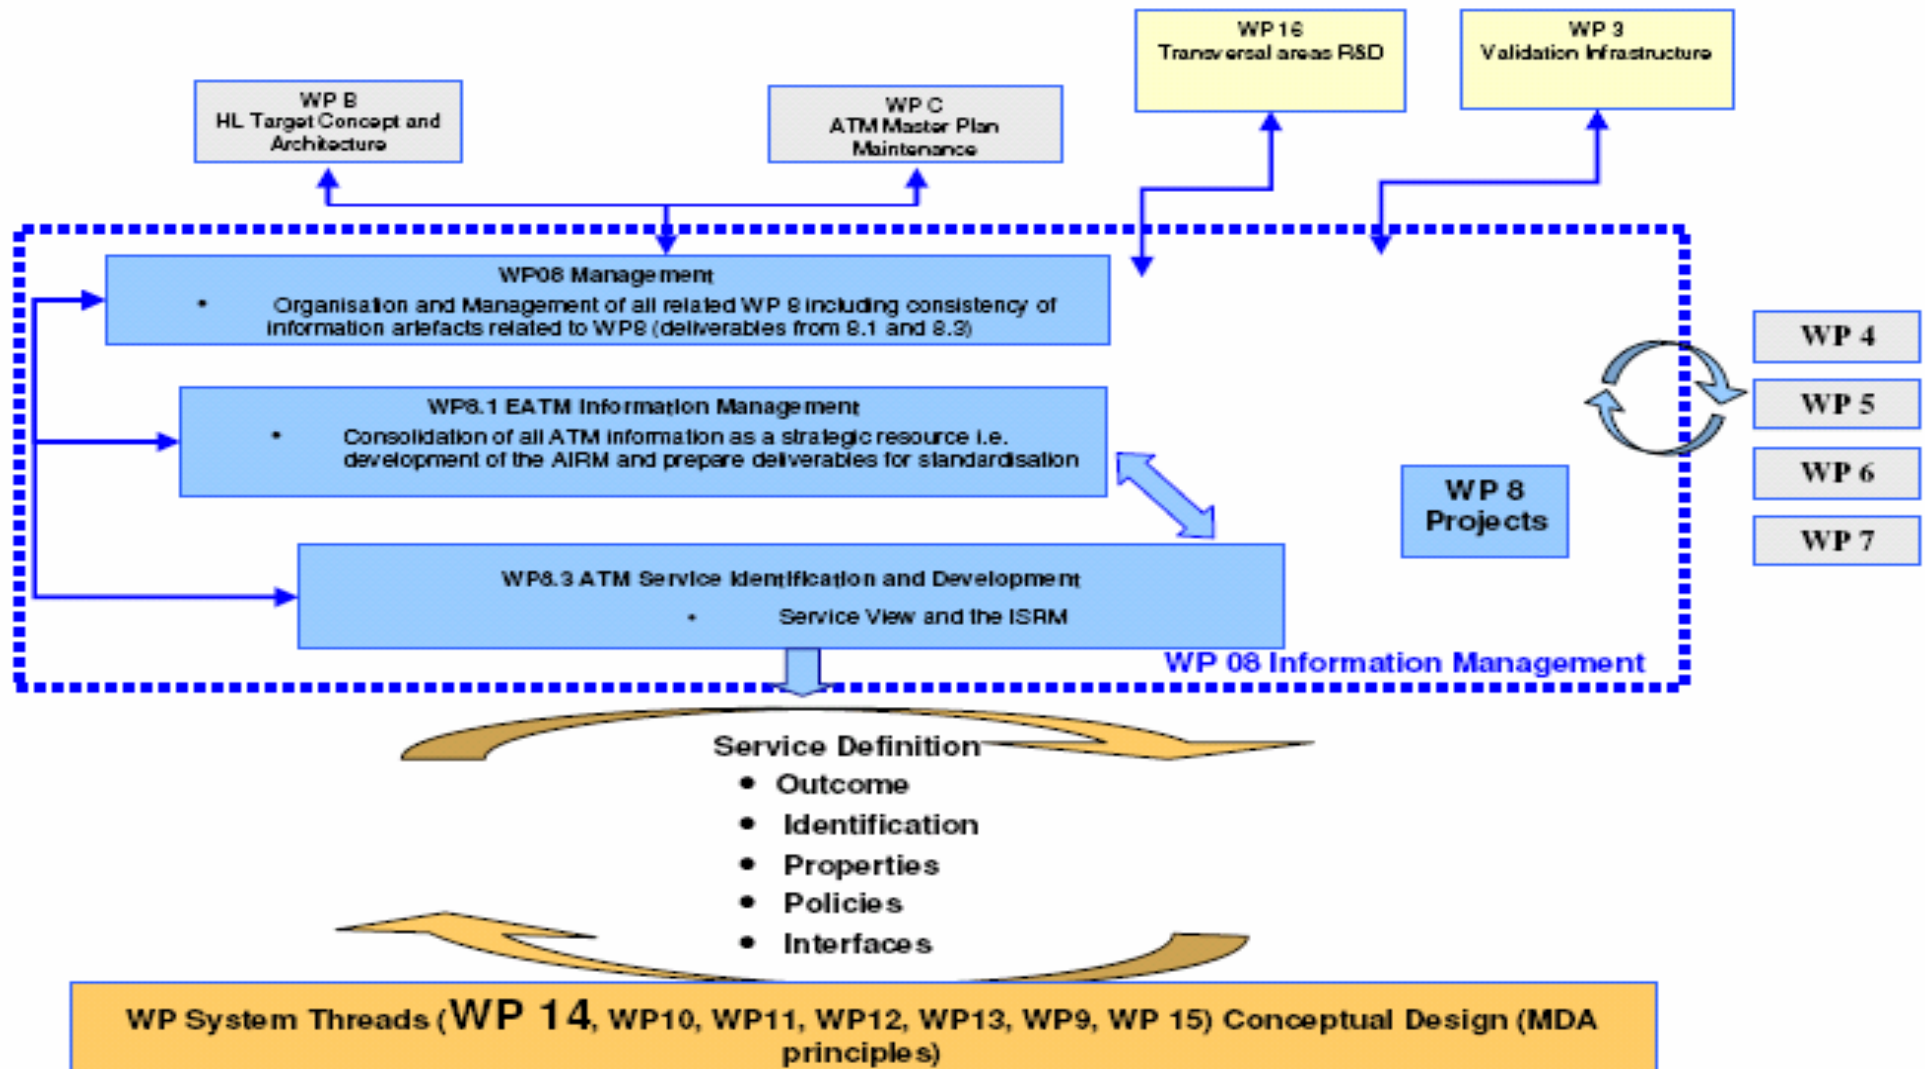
WP 16
Transversal areas R&D

WP 3
Validation Infrastructure

WP B
HL Target Concept and Architecture

WP C
ATM Master Plan Maintenance

WP08 Management
• Organisation and Management of all related WP 8 including consistency of information artefacts related to WP8 (deliverables from 8.1 and 8.3)

WP8.1 EATM Information Management
• Consolidation of all ATM information as a strategic resource i.e. development of the AIRM and prepare deliverables for standardisation

WP8.3 ATM Service Identification and Development
• Service View and the ISRM

WP 8
Projects

WP 4

WP 5

WP 6

WP 7

WP 08 Information Management

Service Definition
• Outcome
• Identification
• Properties
• Policies
• Interfaces

WP System Threads (WP 14, WP10, WP11, WP12, WP13, WP9, WP 15) Conceptual Design (MDA principles)